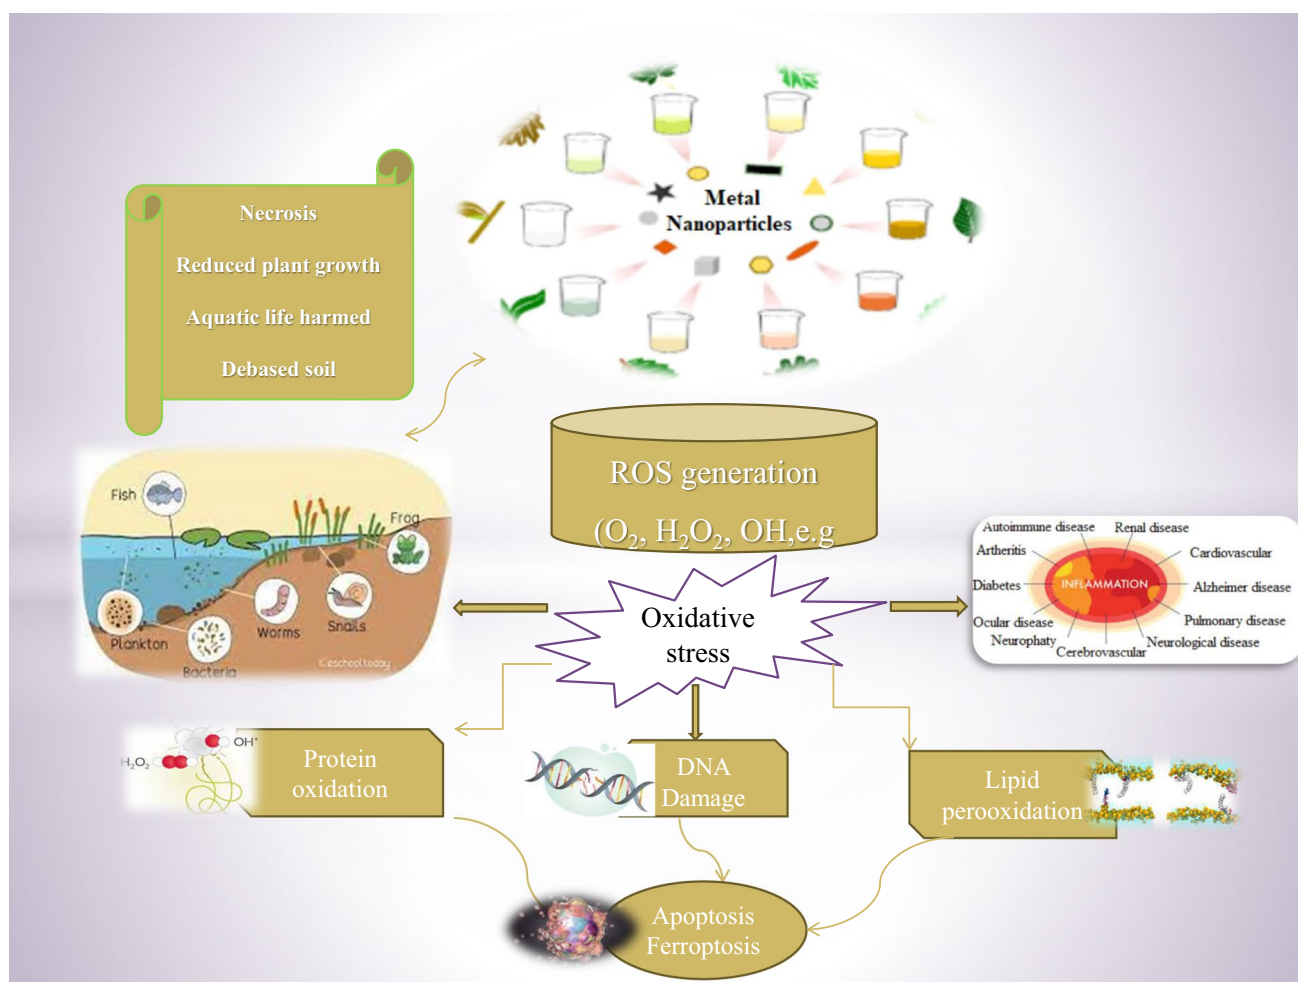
Metal Nanoparticles

Necrosis

Reduced plant growth

Aquatic life harmed

Debased soil

ROS generation

($O_2$, $H_2O_2$, OH,e.g

Fish

Frog

Plankton

Bacteria

Worms

Snails

©eschooltoday

Oxidative stress

Autoimmune disease

Renal disease

Artheritis

Cardiovascular

Diabetes

INFLAMMATION

Alzheimer disease

Ocular disease

Pulmonary disease

Neurophaty

Cerebrovascular

Neurological disease

$H_2O_2$

OH·

Protein oxidation

DNA Damage

Lipid perooxidation

Apoptosis Ferroptosis